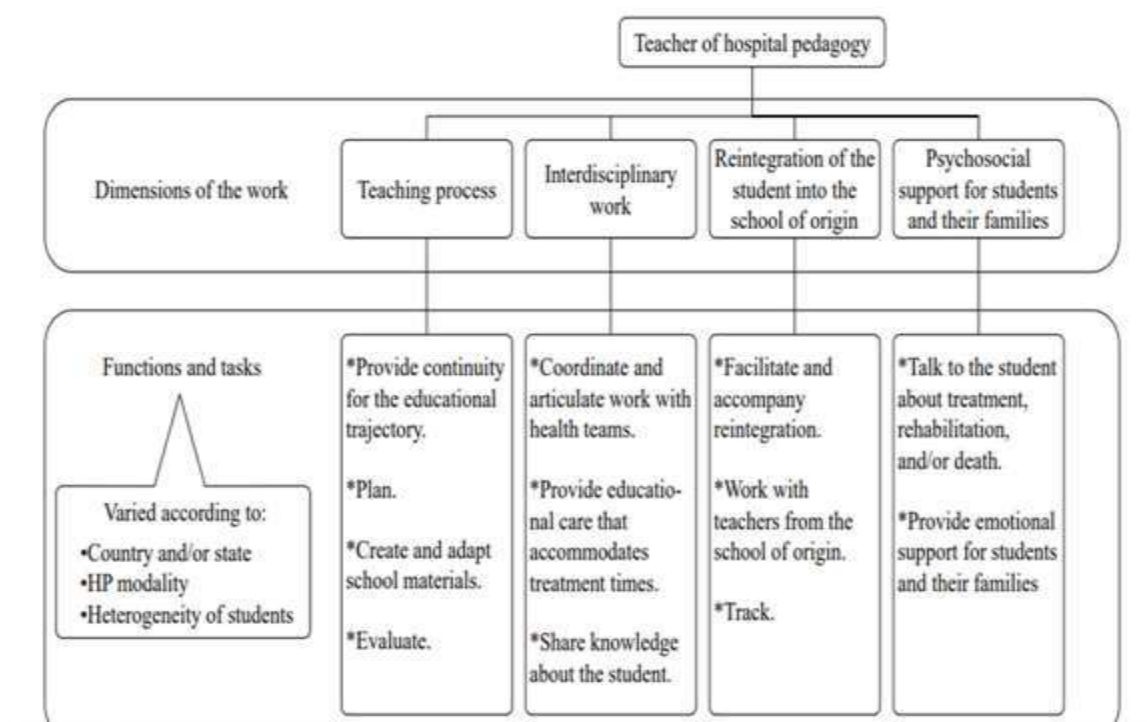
Teacher of hospital pedagogy

Dimensions of the work

Teaching process

Interdisciplinary work

Reintegration of the student into the school of origin

Psychosocial support for students and their families

Functions and tasks

Varied according to:
•Country and/or state
•HP modality
•Heterogeneity of students

*Provide continuity for the educational trajectory.

*Plan.

*Create and adapt school materials.

*Evaluate.

*Coordinate and articulate work with health teams.

*Provide educational care that accommodates treatment times.

*Share knowledge about the student.

*Facilitate and accompany reintegration.

*Work with teachers from the school of origin.

*Track.

*Talk to the student about treatment, rehabilitation, and/or death.

*Provide emotional support for students and their families